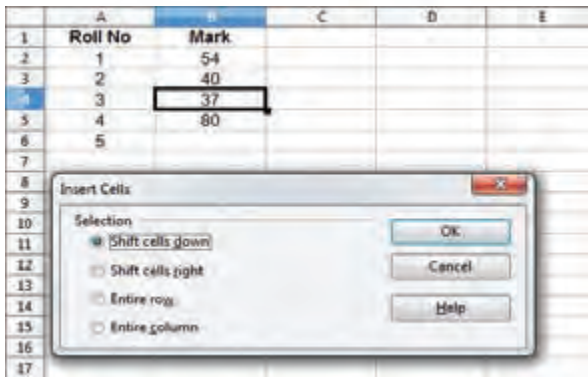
| | A | B | C | D | E |
|---|---|---|---|---|---|
| 1 | Roll No | Mark | | | |
| 2 | 1 | 54 | | | |
| 3 | 2 | 40 | | | |
| 4 | 3 | 37 | | | |
| 5 | 4 | 80 | | | |
| 6 | 5 | | | | |
| 7 | | | | | |
| 8 | | | | | |
| 9 | | | | | |
| 10 | | | | | |
| 11 | | | | | |
| 12 | | | | | |
| 13 | | | | | |
| 14 | | | | | |
| 15 | | | | | |
| 16 | | | | | |
| 17 | | | | | |

Insert Cells

Selection
Shift cells down
Shift cells right
Entire row
Entire column

OK
Cancel
Help